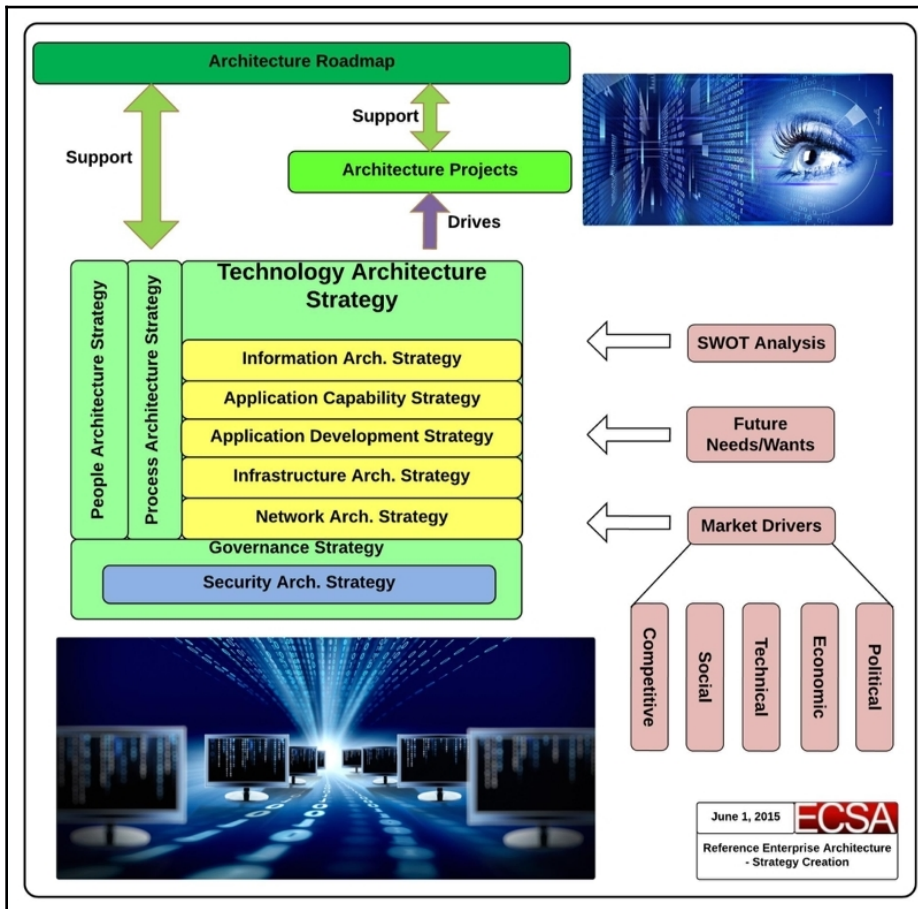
Architecture Roadmap

Support

Support

Architecture Projects

Drives

People Architecture Strategy

Process Architecture Strategy

Technology Architecture Strategy

Information Arch. Strategy

Application Capability Strategy

Application Development Strategy

Infrastructure Arch. Strategy

Network Arch. Strategy

Governance Strategy

Security Arch. Strategy

SWOT Analysis

Future Needs/Wants

Market Drivers

Competitive

Social

Technical

Economic

Political

June 1, 2015

ECSA

Reference Enterprise Architecture - Strategy Creation